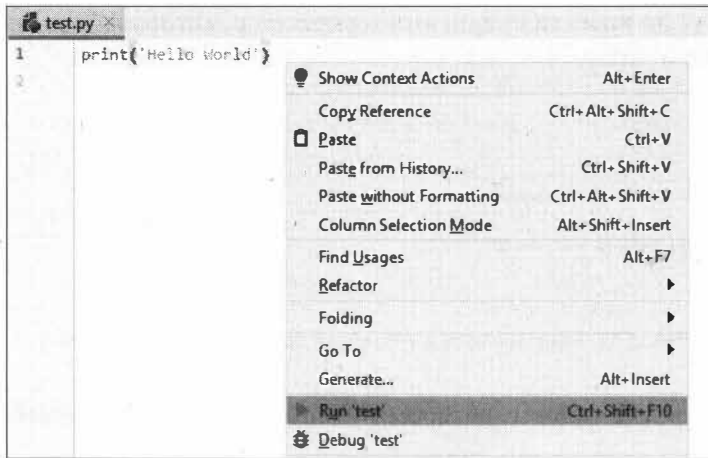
test.py ×

1 print('Hello World')
2

Show Context Actions Alt+Enter
Copy Reference Ctrl+Alt+Shift+C
Paste Ctrl+V
Paste from History... Ctrl+Shift+V
Paste without Formatting Ctrl+Alt+Shift+V
Column Selection Mode Alt+Shift+Insert
Find Usages Alt+F7
Refactor
Folding
Go To
Generate... Alt+Insert
Run 'test' Ctrl+Shift+F10
Debug 'test'